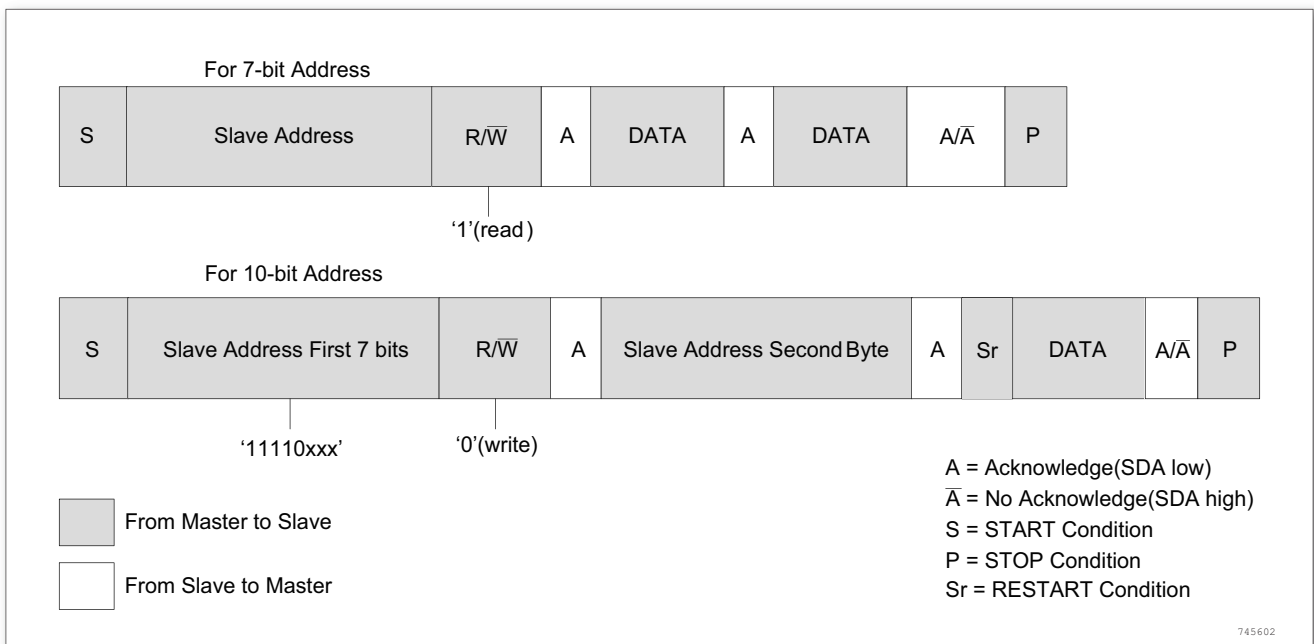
For 7-bit Address

| S | Slave Address | R/$\overline{W}$ | A | DATA | A | DATA | A/$\overline{A}$ | P |
|---|---|---|---|---|---|---|---|---|

‘1’(read)

For 10-bit Address

| S | Slave Address First 7 bits | R/$\overline{W}$ | A | Slave Address Second Byte | A | Sr | DATA | A/$\overline{A}$ | P |
|---|---|---|---|---|---|---|---|---|---|

‘11110xxx’

‘0’(write)

A = Acknowledge(SDA low)
$\overline{A}$ = No Acknowledge(SDA high)
S = START Condition
P = STOP Condition
Sr = RESTART Condition

From Master to Slave

From Slave to Master

745602